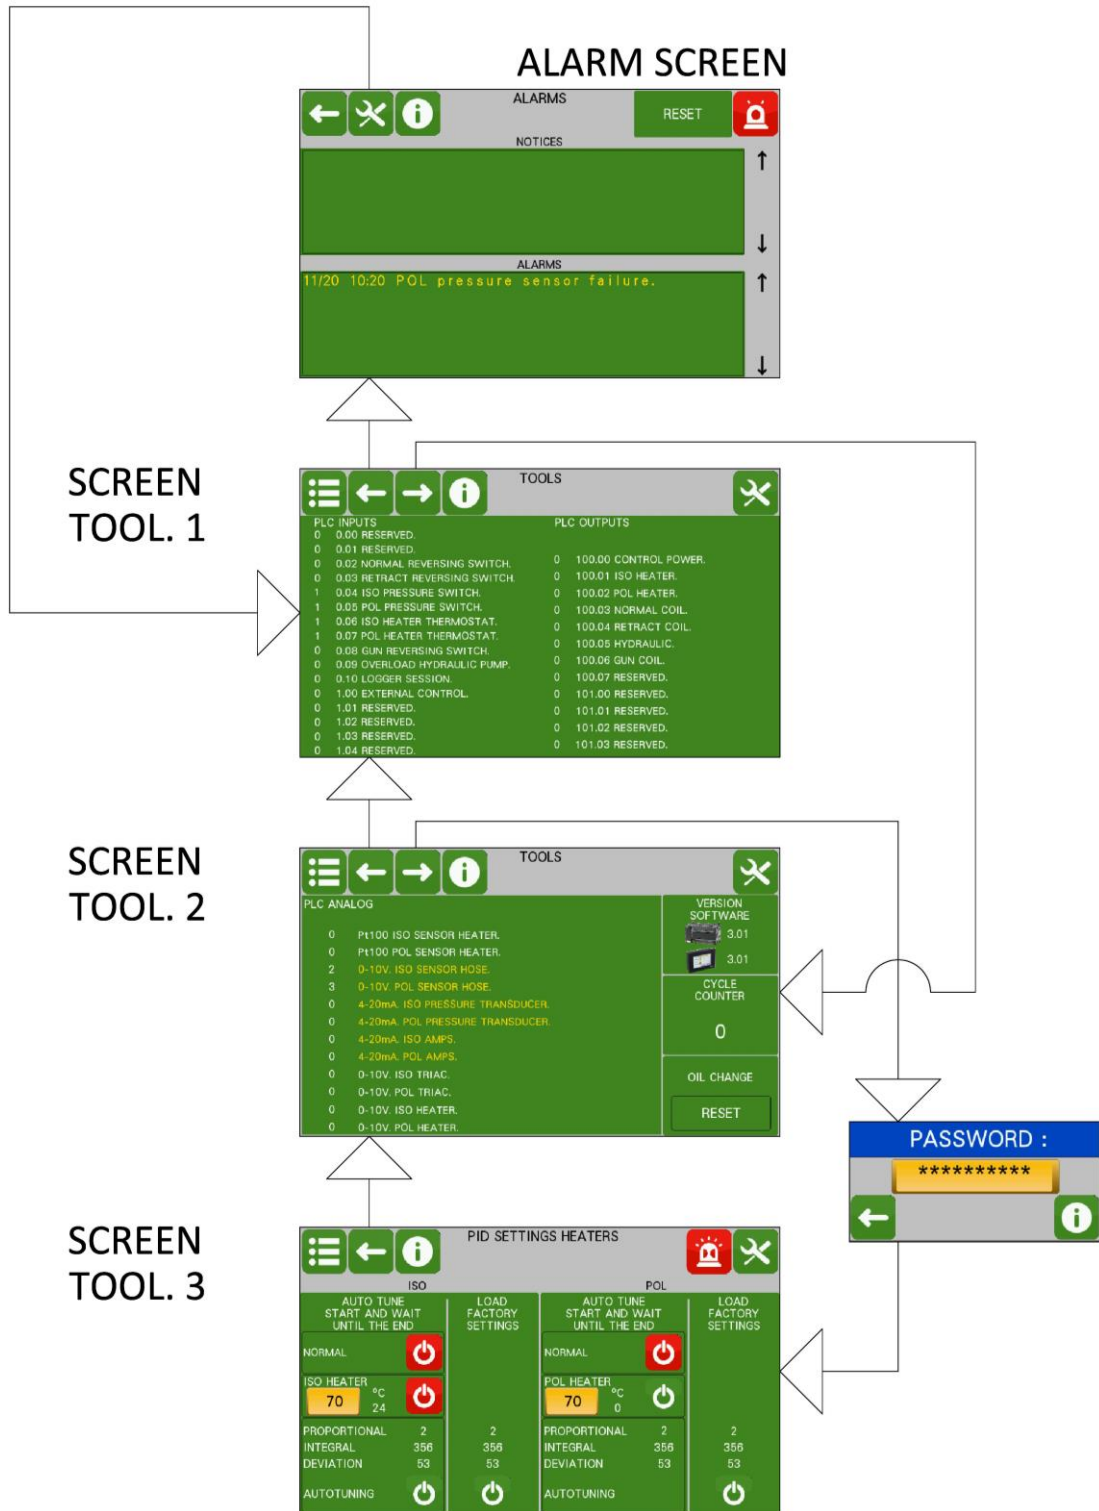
ALARM SCREEN

ALARMS
RESET
NOTICES
ALARMS
11/20 10:20 POL pressure sensor failure.

SCREEN TOOL. 1

TOOLS
PLC INPUTS
0 0.00 RESERVED.
0 0.01 RESERVED.
0 0.02 NORMAL REVERSING SWITCH.
0 0.03 RETRACT REVERSING SWITCH.
1 0.04 ISO PRESSURE SWITCH.
1 0.05 POL PRESSURE SWITCH.
1 0.06 ISO HEATER THERMOSTAT.
1 0.07 POL HEATER THERMOSTAT.
0 0.08 GUN REVERSING SWITCH.
0 0.09 OVERLOAD HYDRAULIC PUMP.
0 0.10 LOGGER SESSION.
0 1.00 EXTERNAL CONTROL.
0 1.01 RESERVED.
0 1.02 RESERVED.
0 1.03 RESERVED.
0 1.04 RESERVED.

PLC OUTPUTS
0 100.00 CONTROL POWER.
0 100.01 ISO HEATER.
0 100.02 POL HEATER.
0 100.03 NORMAL COIL.
0 100.04 RETRACT COIL.
0 100.05 HYDRAULIC.
0 100.06 GUN COIL.
0 100.07 RESERVED.
0 101.00 RESERVED.
0 101.01 RESERVED.
0 101.02 RESERVED.
0 101.03 RESERVED.

SCREEN TOOL. 2

TOOLS
PLC ANALOG
0 Pt100 ISO SENSOR HEATER.
0 Pt100 POL SENSOR HEATER.
2 0-10V. ISO SENSOR HOSE.
3 0-10V. POL SENSOR HOSE.
0 4-20mA. ISO PRESSURE TRANSDUCER.
0 4-20mA. POL PRESSURE TRANSDUCER.
0 4-20mA. ISO AMPS.
0 4-20mA. POL AMPS.
0 0-10V. ISO TRIAC.
0 0-10V. POL TRIAC.
0 0-10V. ISO HEATER.
0 0-10V. POL HEATER.

VERSION SOFTWARE
3.01
3.01
CYCLE COUNTER
0
OIL CHANGE
RESET

PASSWORD :
**********

SCREEN TOOL. 3

PID SETTINGS HEATERS
ISO
AUTO TUNE START AND WAIT UNTIL THE END
LOAD FACTORY SETTINGS
NORMAL
ISO HEATER
70 °C 24
PROPORTIONAL 2 2
INTEGRAL 356 356
DEVIATION 53 53
AUTOTUNING

POL
AUTO TUNE START AND WAIT UNTIL THE END
LOAD FACTORY SETTINGS
NORMAL
POL HEATER
70 °C 0
PROPORTIONAL 2 2
INTEGRAL 356 356
DEVIATION 53 53
AUTOTUNING